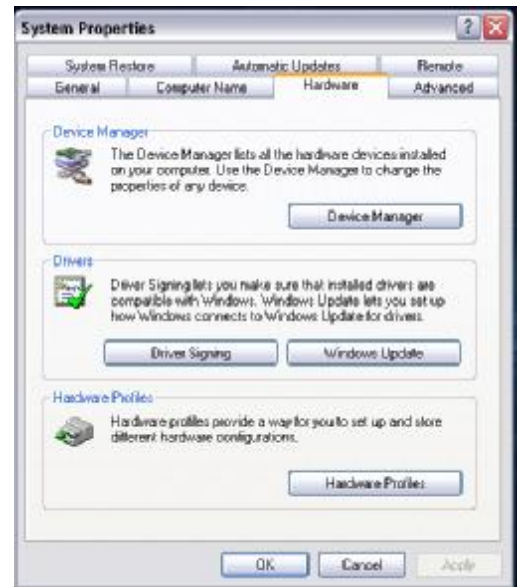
System Properties

System Restore | Automatic Updates | Remote
General | Computer Name | Hardware | Advanced

Device Manager

The Device Manager lists all the hardware devices installed on your computer. Use the Device Manager to change the properties of any device.

Device Manager

Drivers

Driver Signing lets you make sure that installed drivers are compatible with Windows. Windows Update lets you set up how Windows connects to Windows Update for drivers.

Driver Signing

Windows Update

Hardware Profiles

Hardware profiles provide a way for you to set up and store different hardware configurations.

Hardware Profiles

OK

Cancel

Apply